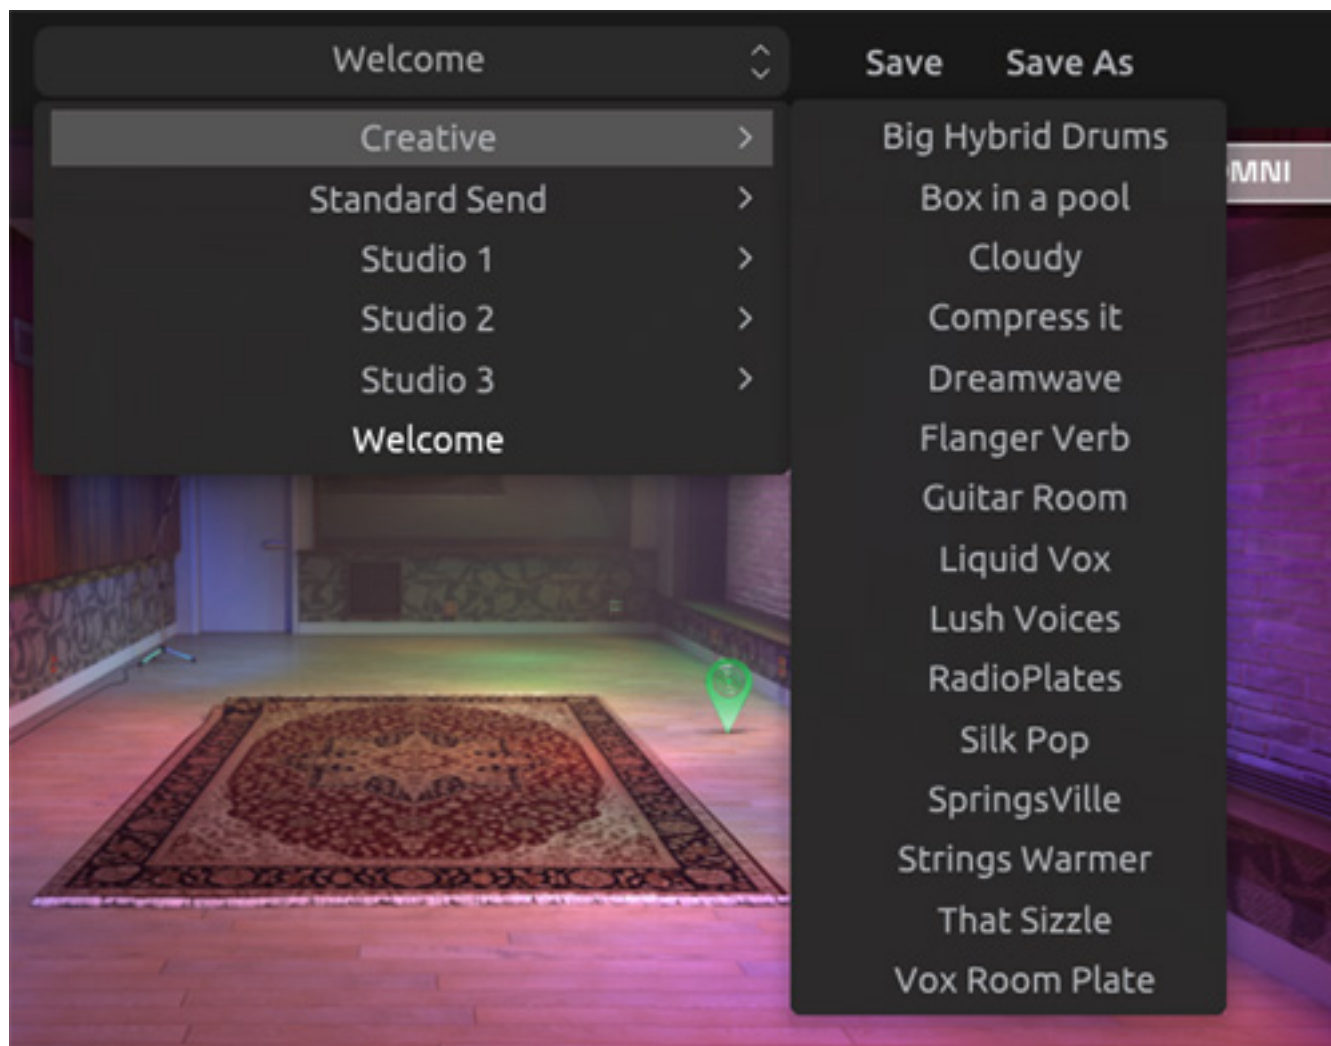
Welcome

Save Save As

Creative
Standard Send
Studio 1
Studio 2
Studio 3
Welcome

Big Hybrid Drums
Box in a pool
Cloudy
Compress it
Dreamwave
Flanger Verb
Guitar Room
Liquid Vox
Lush Voices
RadioPlates
Silk Pop
SpringsVille
Strings Warmer
That Sizzle
Vox Room Plate

MNI